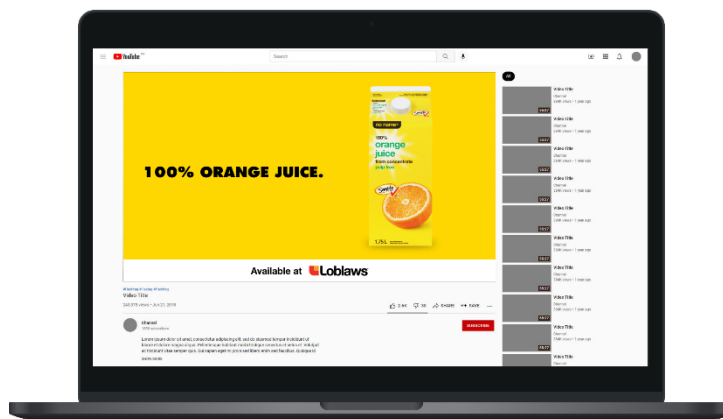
YouTube

Search

All

100% ORANGE JUICE.

no name

100%
orange juice
from concentrate
pulp free

Sunkist

1.75L

Available at Loblaws

Video Title

SUBSCRIBE

Channel

Lorem ipsum dolor sit amet, consectetur adipiscing elit, sed do eiusmod tempor incididunt ut labore et dolore magna aliqua. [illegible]

SHOW MORE

Video Title
Channel

Video Title
Channel

Video Title
Channel

Video Title
Channel

Video Title
Channel

Video Title
Channel

Video Title
Channel

Video Title
Channel

Video Title
Channel

Video Title
Channel